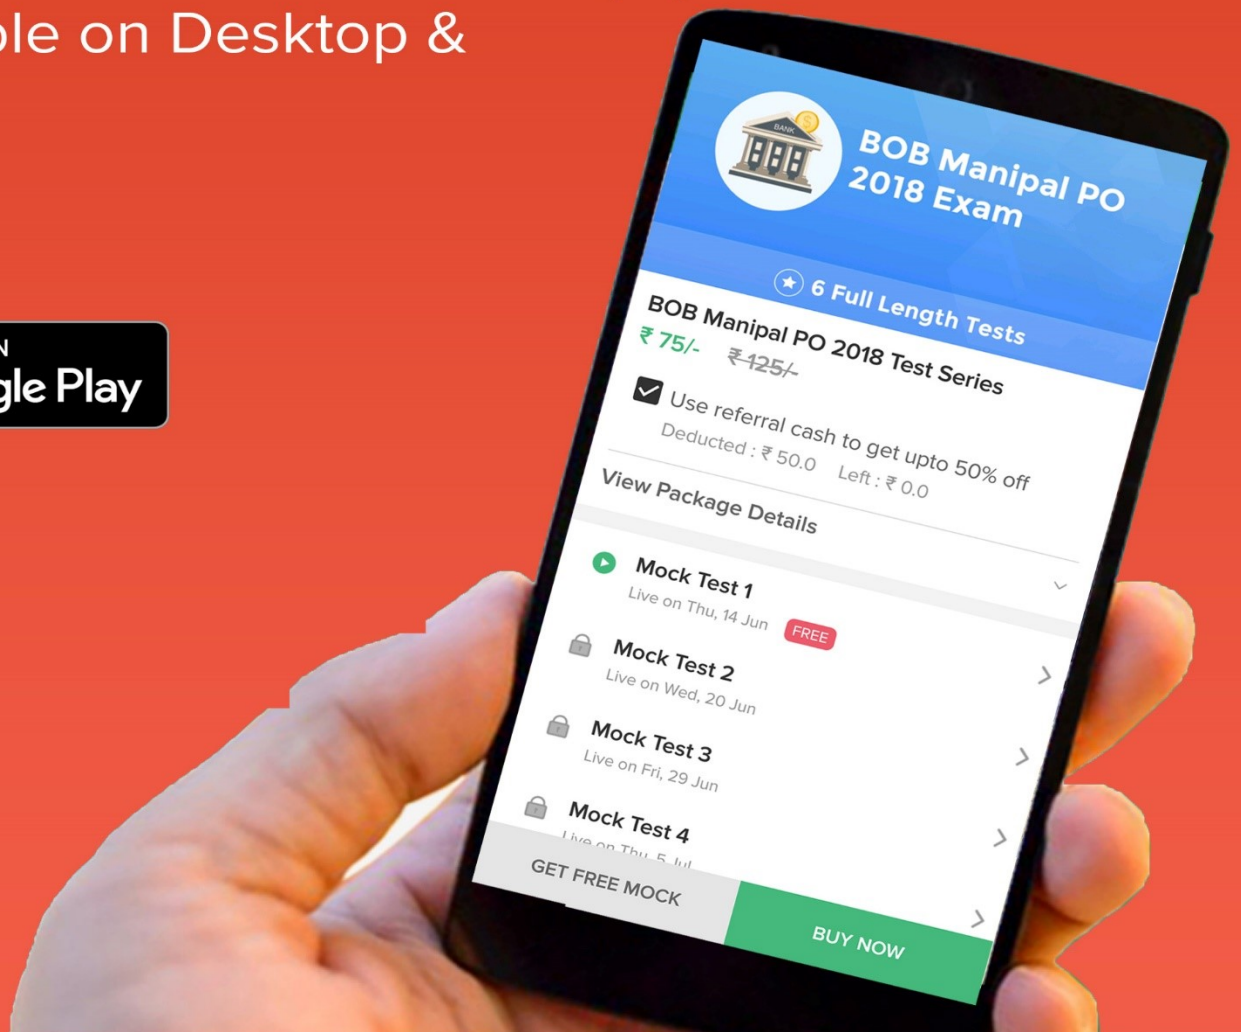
ble on Desktop &

N
gle Play

BANK

BOB Manipal PO 2018 Exam

6 Full Length Tests

BOB Manipal PO 2018 Test Series
₹ 75/- ~~₹ 125/-~~

Use referral cash to get upto 50% off
Deducted : ₹ 50.0 Left : ₹ 0.0

View Package Details

Mock Test 1
Live on Thu, 14 Jun FREE

Mock Test 2
Live on Wed, 20 Jun

Mock Test 3
Live on Fri, 29 Jun

Mock Test 4
Live on Thu, 5 Jul

GET FREE MOCK

BUY NOW